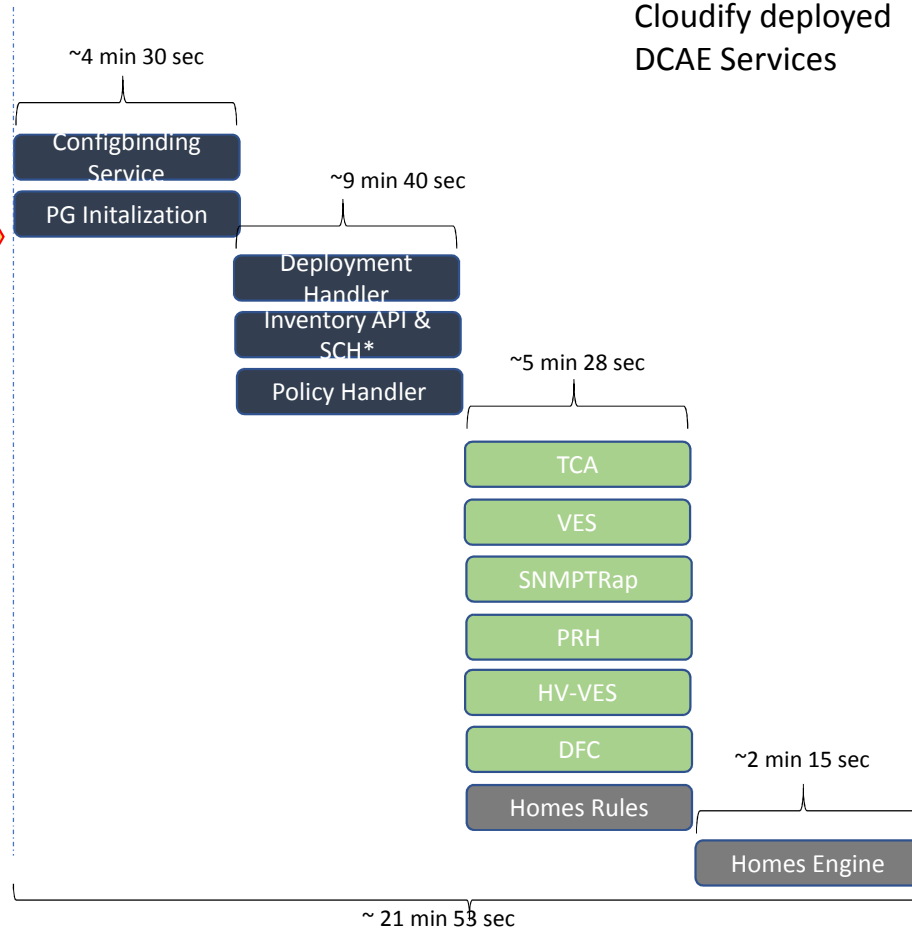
Cloudify deployed DCAE Services

~4 min 30 sec

Configbinding Service

PG Initalization

~9 min 40 sec

Deployment Handler

Inventory API & SCH*

Policy Handler

~5 min 28 sec

TCA

VES

SNMPTRap

PRH

HV-VES

DFC

Homes Rules

~2 min 15 sec

Homes Engine

~ 21 min 53 sec